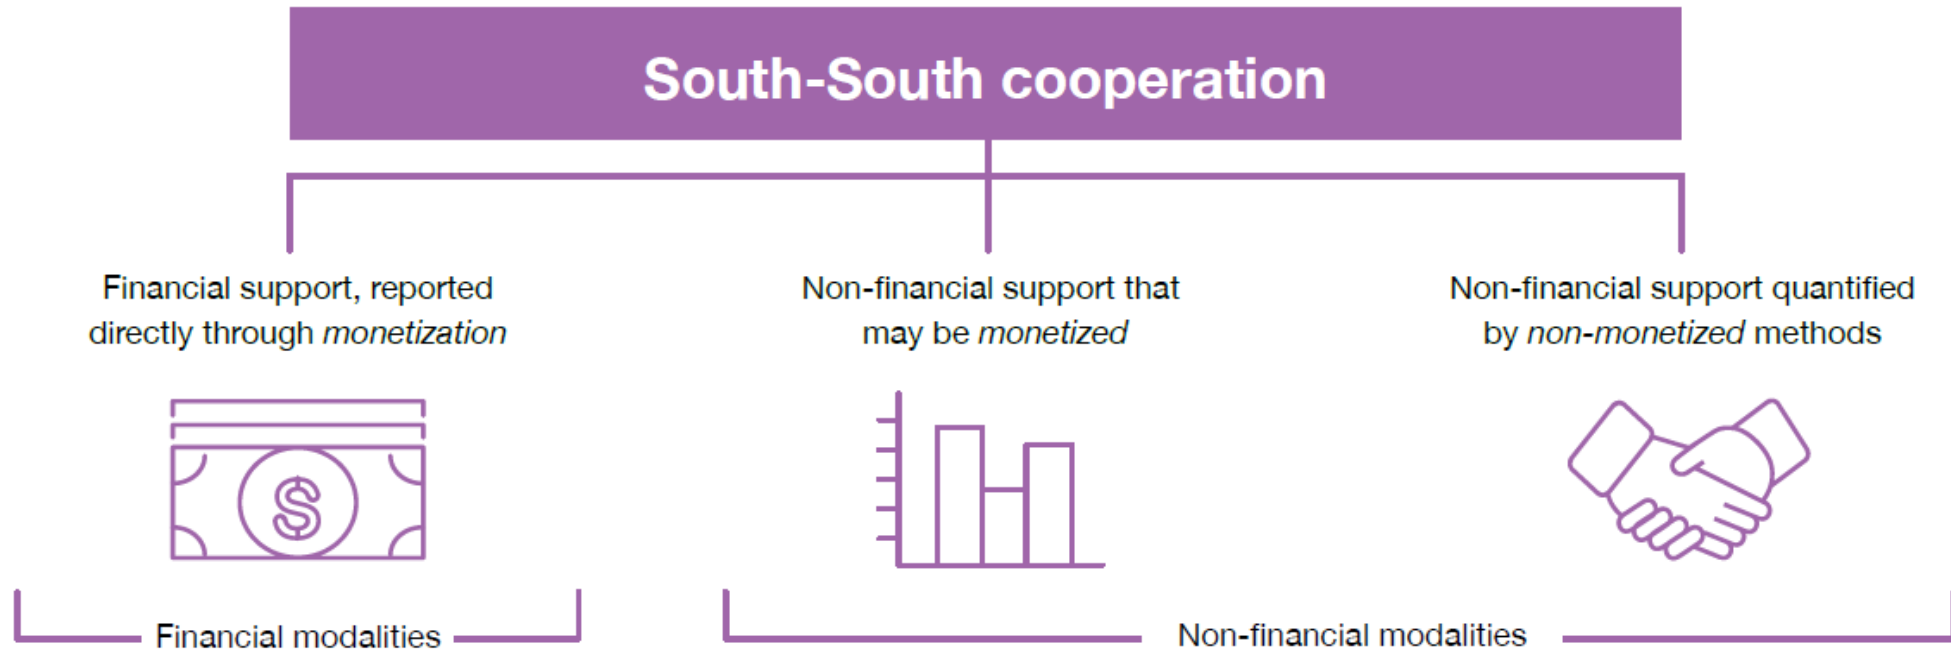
South-South cooperation

Financial support, reported directly through *monetization*

Non-financial support that may be *monetized*

Non-financial support quantified by *non-monetized* methods

$

Financial modalities

Non-financial modalities